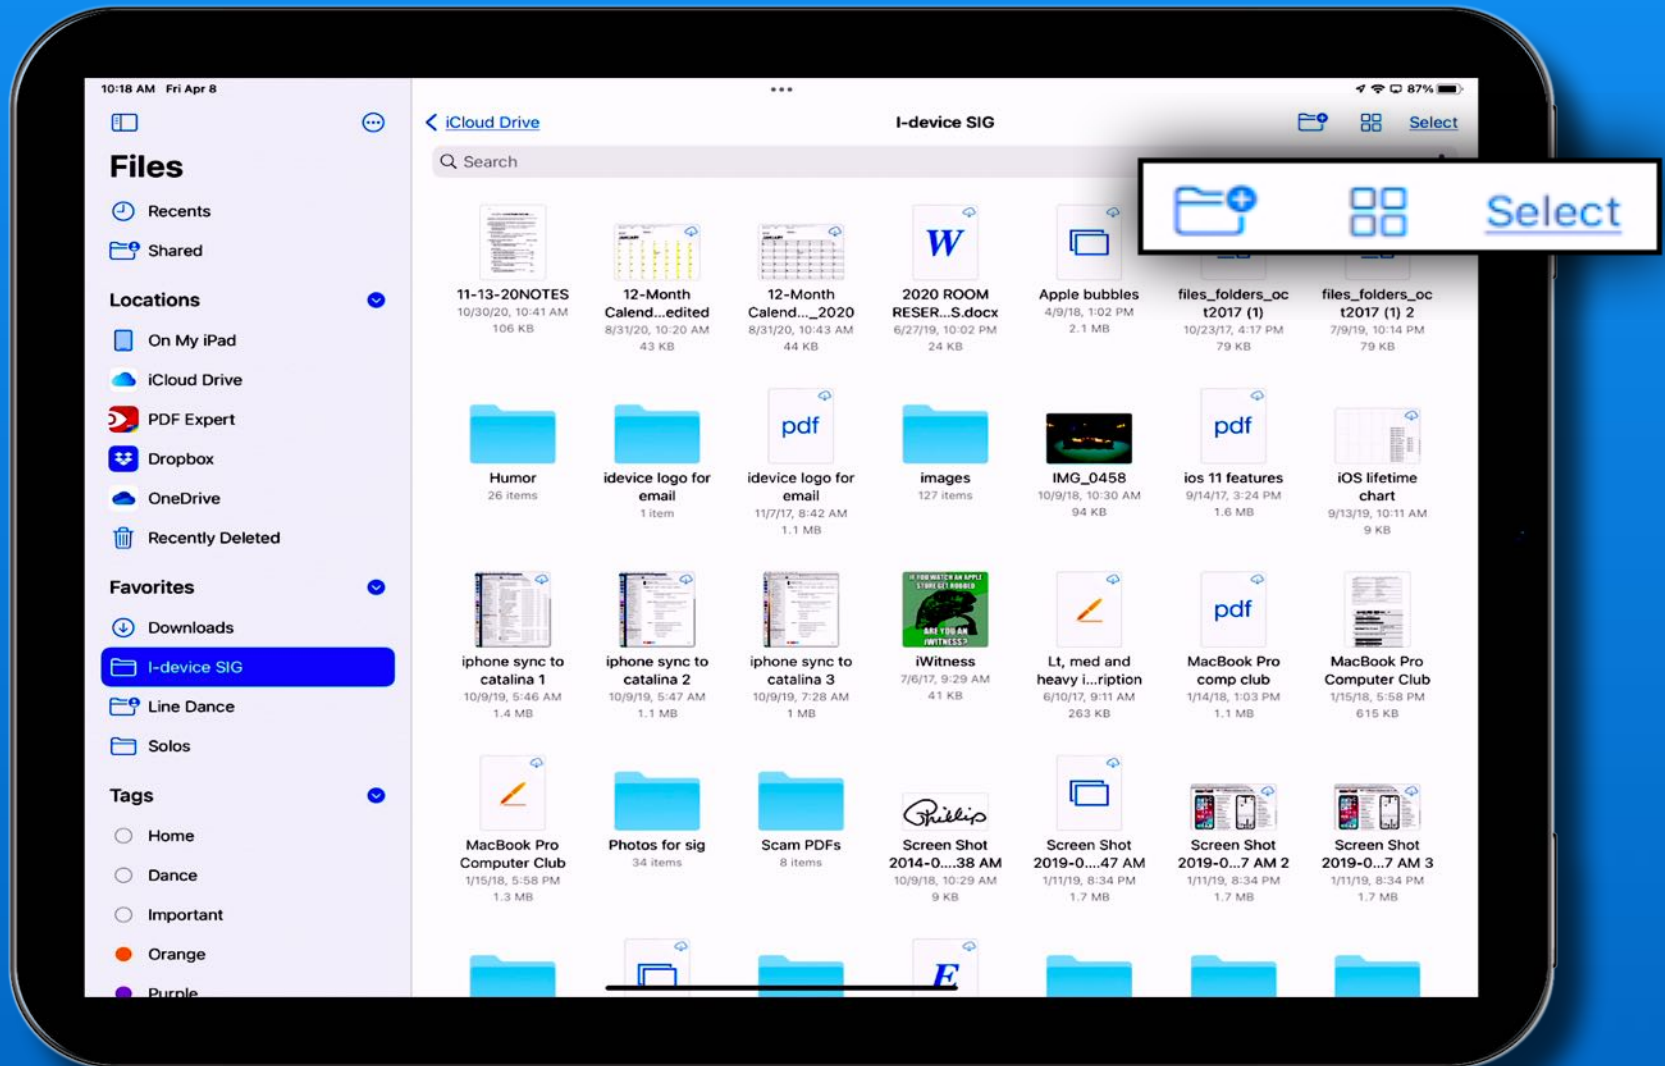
10:18 AM Fri Apr 8

87%

Files

Recents

Shared

Locations

On My iPad

iCloud Drive

PDF Expert

Dropbox

OneDrive

Recently Deleted

Favorites

Downloads

I-device SIG

Line Dance

Solos

Tags

Home

Dance

Important

Orange

Purple

iCloud Drive

I-device SIG

Select

Search

Select

11-13-20NOTES
10/30/20, 10:41 AM
106 KB

12-Month Calend...edited
8/31/20, 10:20 AM
43 KB

12-Month Calend..._2020
8/31/20, 10:43 AM
44 KB

2020 ROOM RESER...S.docx
6/27/19, 10:02 PM
24 KB

Apple bubbles
4/9/18, 1:02 PM
2.1 MB

files_folders_oc t2017 (1)
10/23/17, 4:17 PM
79 KB

files_folders_oc t2017 (1) 2
7/9/19, 10:14 PM
79 KB

Humor
26 items

idevice logo for email
1 item

idevice logo for email
11/7/17, 8:42 AM
1.1 MB

images
127 items

IMG_0458
10/9/18, 10:30 AM
94 KB

ios 11 features
9/14/17, 3:24 PM
1.6 MB

iOS lifetime chart
9/13/19, 10:11 AM
9 KB

iphone sync to catalina 1
10/9/19, 5:46 AM
1.4 MB

iphone sync to catalina 2
10/9/19, 5:47 AM
1.1 MB

iphone sync to catalina 3
10/9/19, 7:28 AM
1 MB

iWitness
7/6/17, 9:29 AM
41 KB

Lt, med and heavy i...ription
6/10/17, 9:11 AM
263 KB

MacBook Pro comp club
1/14/18, 1:03 PM
1.1 MB

MacBook Pro Computer Club
1/15/18, 5:58 PM
615 KB

MacBook Pro Computer Club
1/15/18, 5:58 PM
1.3 MB

Photos for sig
34 items

Scam PDFs
8 items

Screen Shot 2014-0....38 AM
10/9/18, 10:29 AM
9 KB

Screen Shot 2019-0....47 AM
1/11/19, 8:34 PM
1.7 MB

Screen Shot 2019-0...7 AM 2
1/11/19, 8:34 PM
1.7 MB

Screen Shot 2019-0...7 AM 3
1/11/19, 8:34 PM
1.7 MB